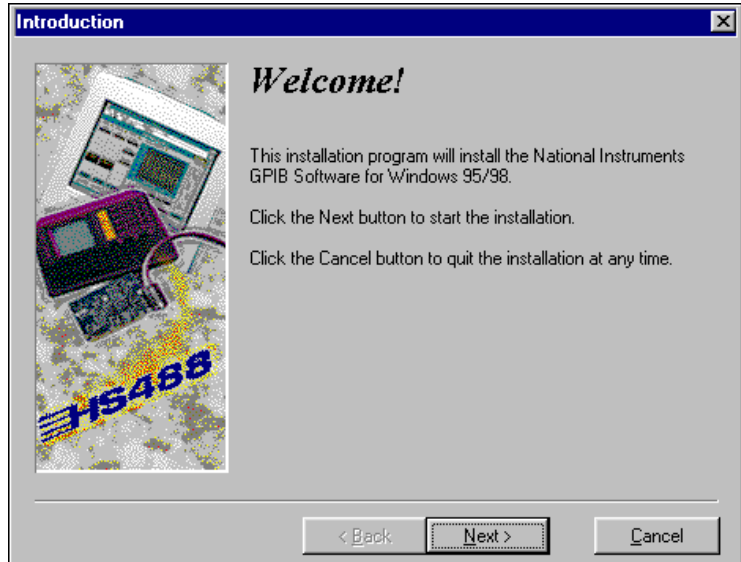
Introduction

HS488

Welcome!

This installation program will install the National Instruments GPIB Software for Windows 95/98.

Click the Next button to start the installation.

Click the Cancel button to quit the installation at any time.

< Back

Next >

Cancel